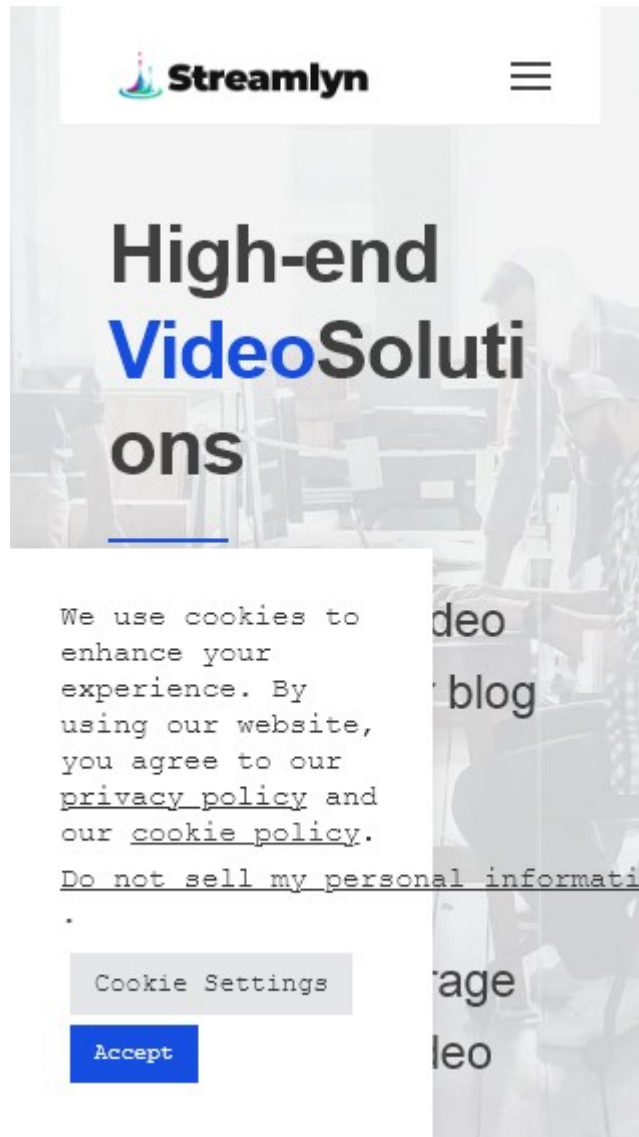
Streamlyn

High-end VideoSoluti ons

We use cookies to enhance your experience. By using our website, you agree to our privacy policy and our cookie policy.

Do not sell my personal informati

.

Cookie Settings

Accept

deo

blog

rage

leo